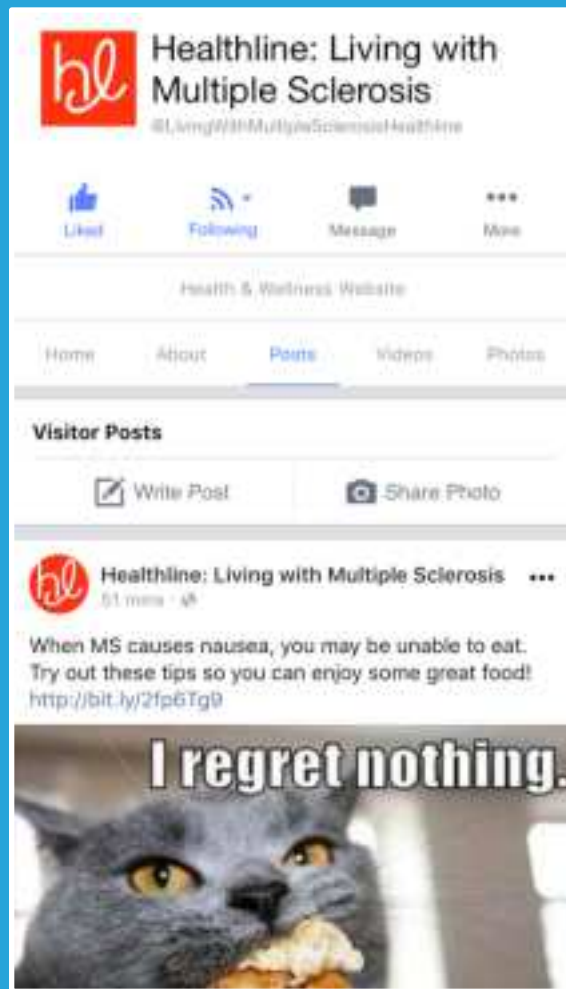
hl

Healthline: Living with Multiple Sclerosis

@LivingWithMultipleSclerosisHealthline

Liked Following Message More

Health & Wellness Website

Home About Posts Videos Photos

Visitor Posts

Write Post Share Photo

hl

Healthline: Living with Multiple Sclerosis

51 mins ·

When MS causes nausea, you may be unable to eat. Try out these tips so you can enjoy some great food! http://bit.ly/2fp6Tg9

I regret nothing.